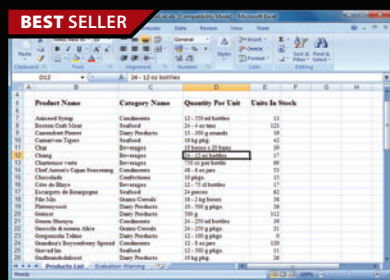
BEST SELLER

D12 | 24 - 12 oz bottles

| | A | B | C | D | E | F | G | H |
|---|---|---|---|---|---|---|---|---|
| 5 | | | | | | | | |
| 6 | Product Name | Category Name | Quantity Per Unit | Units In Stock | | | | |
| 7 | | | | | | | | |
| 8 | Aniseed Syrup | Condiments | 12 - 550 ml bottles | 13 | | | | |
| 9 | Boston Crab Meat | Seafood | 24 - 4 oz tins | 123 | | | | |
| 10 | Camembert Pierrot | Dairy Products | 15 - 300 g rounds | 19 | | | | |
| 11 | Carnarvon Tigers | Seafood | 16 kg pkg. | 42 | | | | |
| 11 | Chai | Beverages | 10 boxes x 20 bags | 39 | | | | |
| 12 | Chang | Beverages | 24 - 12 oz bottles | 17 | | | | |
| 13 | Chartreuse verte | Beverages | 750 cc per bottle | 69 | | | | |
| 14 | Chef Anton's Cajun Seasoning | Condiments | 48 - 6 oz jars | 53 | | | | |
| 15 | Chocolade | Confections | 10 pkgs. | 15 | | | | |
| 16 | Côte de Blaye | Beverages | 12 - 75 cl bottles | 17 | | | | |
| 17 | Escargots de Bourgogne | Seafood | 24 pieces | 62 | | | | |
| 18 | Filo Mix | Grains/Cereals | 16 - 2 kg boxes | 38 | | | | |
| 19 | Fløtemysost | Dairy Products | 10 - 500 g pkgs. | 26 | | | | |
| 20 | Geitost | Dairy Products | 500 g | 112 | | | | |
| 21 | Genen Shouyu | Condiments | 24 - 250 ml bottles | 39 | | | | |
| 22 | Gnocchi di nonna Alice | Grains/Cereals | 24 - 250 g pkgs. | 21 | | | | |
| 23 | Gorgonzola Telino | Dairy Products | 12 - 100 g pkgs | 0 | | | | |
| 24 | Grandma's Boysenberry Spread | Condiments | 12 - 8 oz jars | 120 | | | | |
| 25 | Gravad lax | Seafood | 12 - 500 g pkgs. | 11 | | | | |
| 26 | Gudbrandsdalsost | Dairy Products | 10 kg pkg. | 26 | | | | |

Products List | Evaluation Warning

Ready